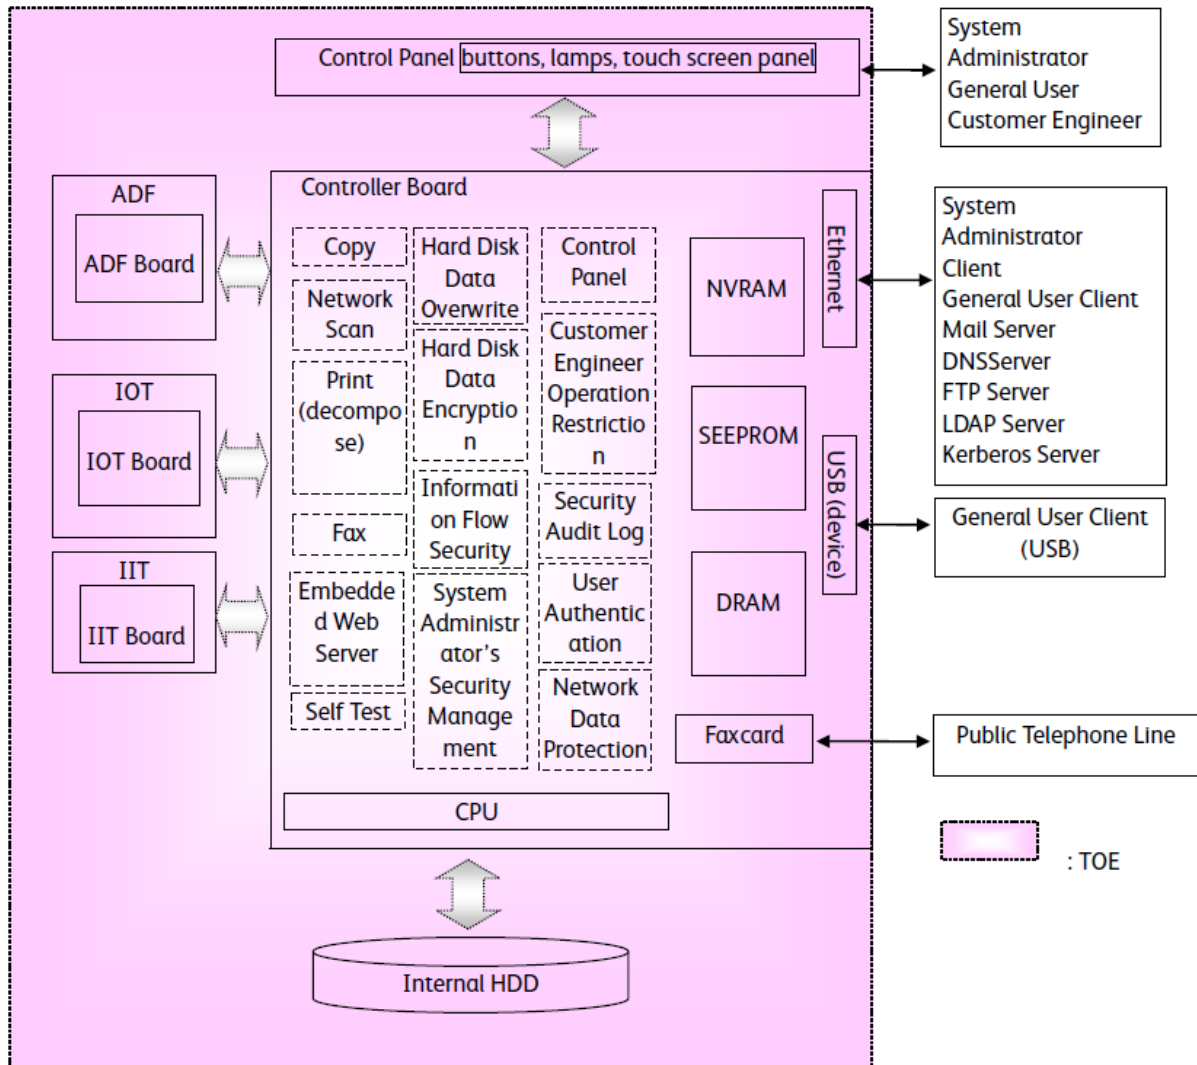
Control Panel buttons, lamps, touch screen panel

System Administrator
General User
Customer Engineer

ADF
ADF Board

IOT
IOT Board

IIT
IIT Board

Controller Board

Copy

Network Scan

Print (decompose)

Fax

Embedded Web Server

Self Test

Hard Disk Data Overwrite

Hard Disk Data Encryption

Information Flow Security

System Administrator's Security Management

Control Panel

Customer Engineer Operation Restriction

Security Audit Log

User Authentication

Network Data Protection

NVRAM

SEEPROM

DRAM

Ethernet

USB (device)

Faxcard

CPU

System Administrator
Client
General User Client
Mail Server
DNSServer
FTP Server
LDAP Server
Kerberos Server

General User Client (USB)

Public Telephone Line

: TOE

Internal HDD